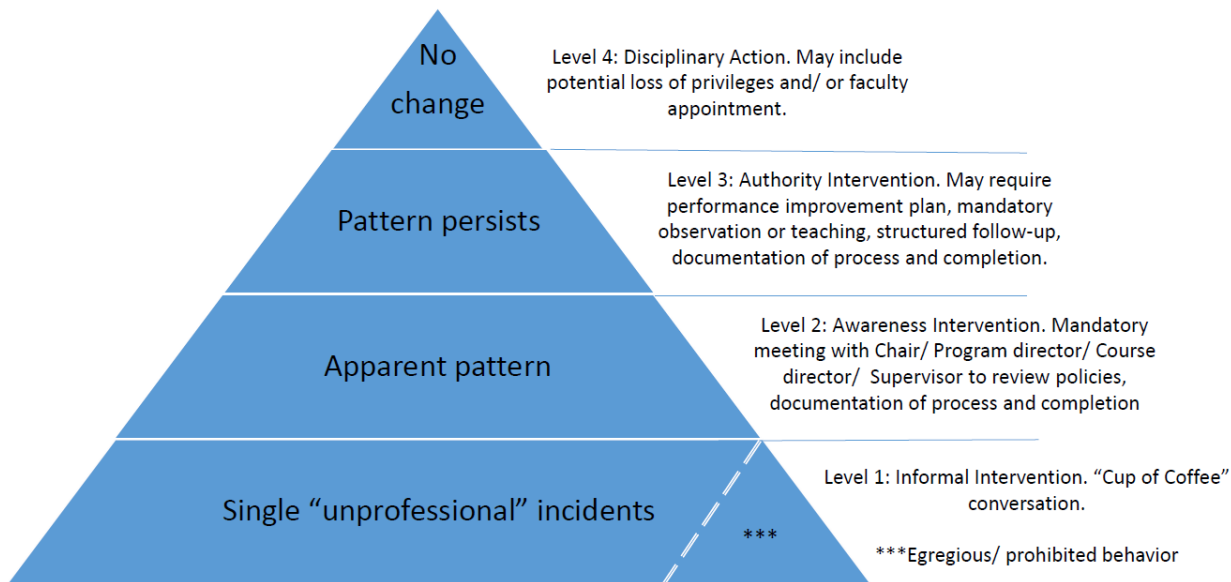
No change

Level 4: Disciplinary Action. May include potential loss of privileges and/ or faculty appointment.

Pattern persists

Level 3: Authority Intervention. May require performance improvement plan, mandatory observation or teaching, structured follow-up, documentation of process and completion.

Apparent pattern

Level 2: Awareness Intervention. Mandatory meeting with Chair/ Program director/ Course director/ Supervisor to review policies, documentation of process and completion

Single “unprofessional” incidents

***

Level 1: Informal Intervention. “Cup of Coffee” conversation.

***Egregious/ prohibited behavior